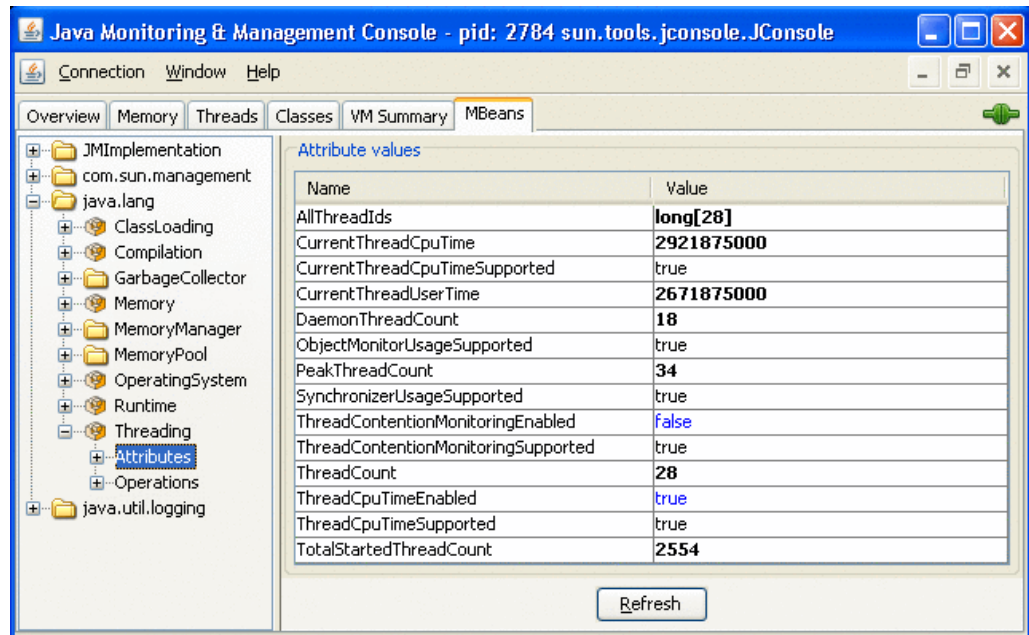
Java Monitoring & Management Console - pid: 2784 sun.tools.jconsole.JConsole

Connection Window Help

Overview Memory Threads Classes VM Summary MBeans

JMImplementation
com.sun.management
java.lang
ClassLoading
Compilation
GarbageCollector
Memory
MemoryManager
MemoryPool
OperatingSystem
Runtime
Threading
Attributes
Operations
java.util.logging

Attribute values

| Name | Value |
|---|---|
| AllThreadIds | long[28] |
| CurrentThreadCpuTime | 2921875000 |
| CurrentThreadCpuTimeSupported | true |
| CurrentThreadUserTime | 2671875000 |
| DaemonThreadCount | 18 |
| ObjectMonitorUsageSupported | true |
| PeakThreadCount | 34 |
| SynchronizerUsageSupported | true |
| ThreadContentionMonitoringEnabled | false |
| ThreadContentionMonitoringSupported | true |
| ThreadCount | 28 |
| ThreadCpuTimeEnabled | true |
| ThreadCpuTimeSupported | true |
| TotalStartedThreadCount | 2554 |

Refresh